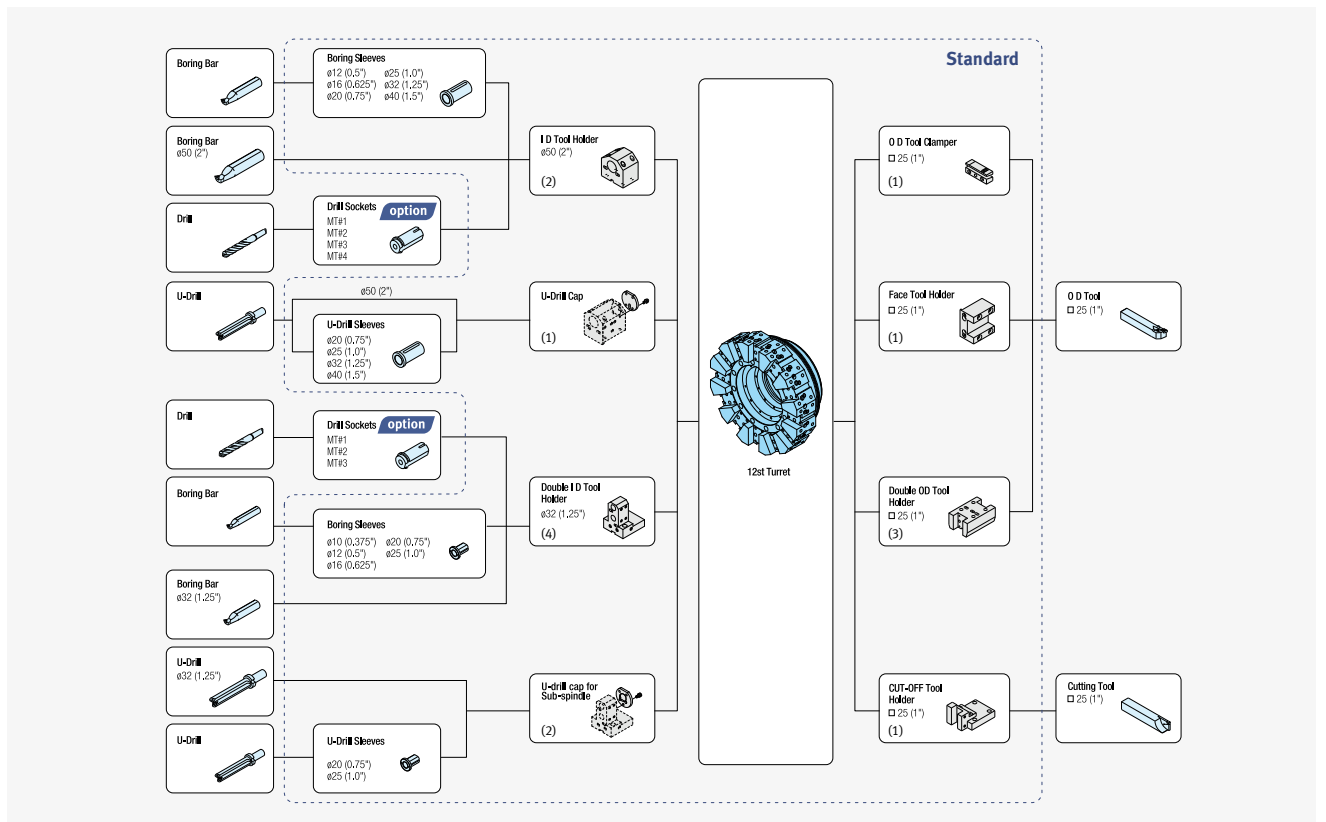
Standard

Boring Bar

Boring Sleeves
ø12 (0.5") ø25 (1.0")
ø16 (0.625") ø32 (1.25")
ø20 (0.75") ø40 (1.5")

Boring Bar
ø50 (2")

I D Tool Holder
ø50 (2")
(2)

Drill

Drill Sockets option
MT#1
MT#2
MT#3
MT#4

U-Drill

ø50 (2")

U-Drill Sleeves
ø20 (0.75")
ø25 (1.0")
ø32 (1.25")
ø40 (1.5")

U-Drill Cap
(1)

Drill

Drill Sockets option
MT#1
MT#2
MT#3

Boring Bar

Boring Sleeves
ø10 (0.375") ø20 (0.75")
ø12 (0.5") ø25 (1.0")
ø16 (0.625")

Double I D Tool Holder
ø32 (1.25")
(4)

Boring Bar
ø32 (1.25")

U-Drill
ø32 (1.25")

U-drill cap for Sub-spindle
(2)

U-Drill

U-Drill Sleeves
ø20 (0.75")
ø25 (1.0")

12st Turret

O D Tool Clamper
□ 25 (1")
(1)

Face Tool Holder
□ 25 (1")
(1)

O D Tool
□ 25 (1")

Double OD Tool Holder
□ 25 (1")
(3)

CUT-OFF Tool Holder
□ 25 (1")
(1)

Cutting Tool
□ 25 (1")